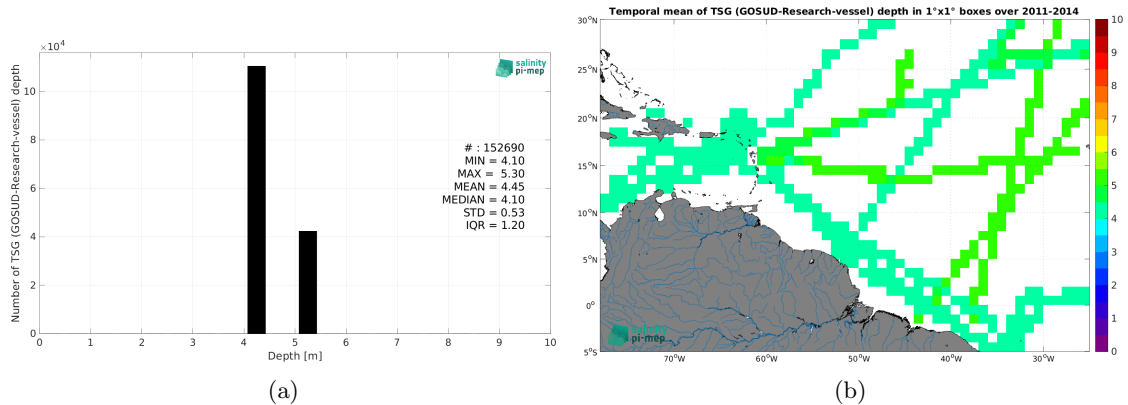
$\times10^4$

salinity pi-mep

Number of TSG (GOSUD-Research-vessel) depth

10
8
6
4
2
0

# : 152690
MIN = 4.10
MAX = 5.30
MEAN = 4.45
MEDIAN = 4.10
STD = 0.53
IQR = 1.20

0 1 2 3 4 5 6 7 8 9 10
Depth [m]

(a)

Temporal mean of TSG (GOSUD-Research-vessel) depth in 1°x1° boxes over 2011-2014

30°N
25°N
20°N
15°N
10°N
5°N
0°
5°S

70°W 60°W 50°W 40°W 30°W

10
9
8
7
6
5
4
3
2
1
0

salinity pi-mep

(b)